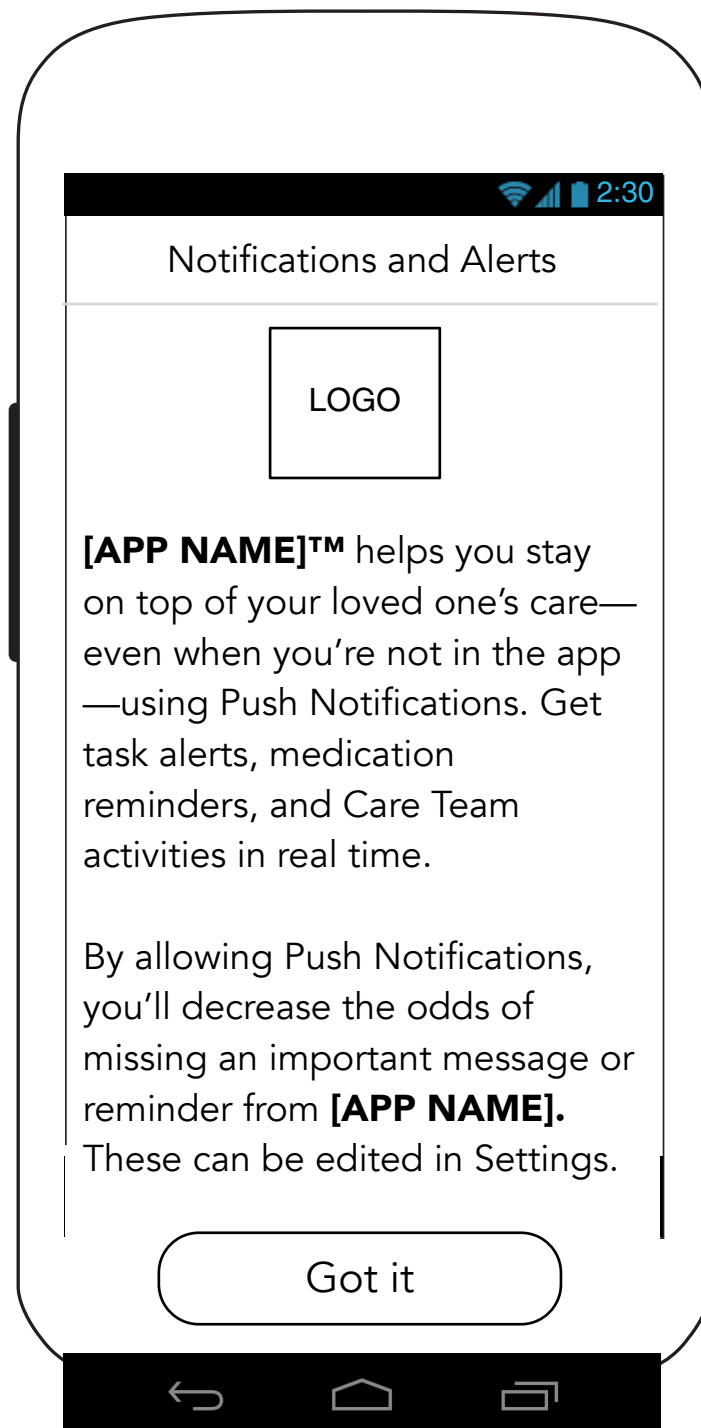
2:30

Notifications and Alerts

LOGO

**[APP NAME]™** helps you stay on top of your loved one's care—even when you're not in the app—using Push Notifications. Get task alerts, medication reminders, and Care Team activities in real time.

By allowing Push Notifications, you'll decrease the odds of missing an important message or reminder from **[APP NAME].** These can be edited in Settings.

Got it